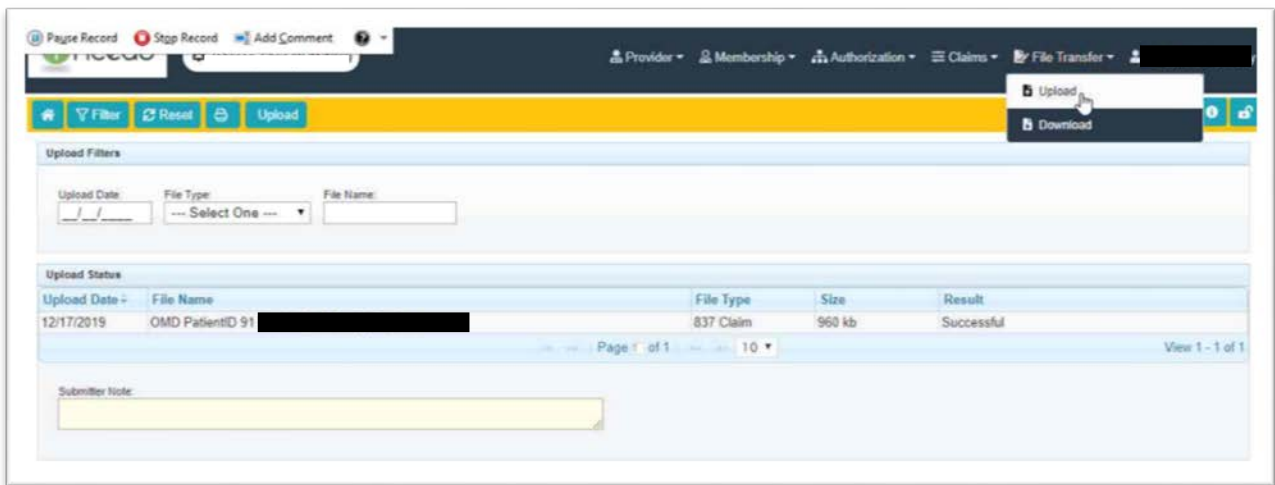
Pause Record Stop Record Add Comment

Provider ▾ Membership ▾ Authorization ▾ Claims ▾ File Transfer ▾

Upload
Download

Filter Reset Upload

Upload Filters

Upload Date: __/__/____ File Type: --- Select One --- File Name:

Upload Status

| Upload Date | File Name | File Type | Size | Result |
|---|---|---|---|---|
| 12/17/2019 | OMD PatientID 91 | 837 Claim | 960 kb | Successful |

Page 1 of 1 10 ▾ View 1 - 1 of 1

Submitter Note: